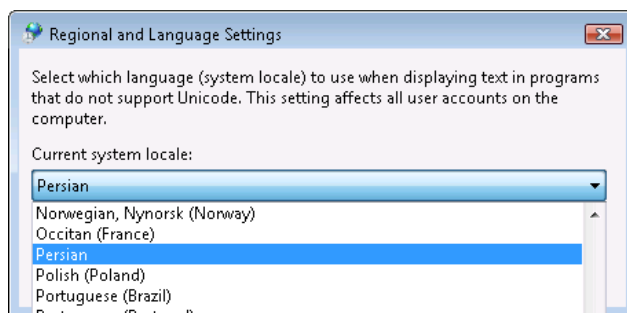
Regional and Language Settings

Select which language (system locale) to use when displaying text in programs that do not support Unicode. This setting affects all user accounts on the computer.

Current system locale:

Persian

Norwegian, Nynorsk (Norway)
Occitan (France)
Persian
Polish (Poland)
Portuguese (Brazil)
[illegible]